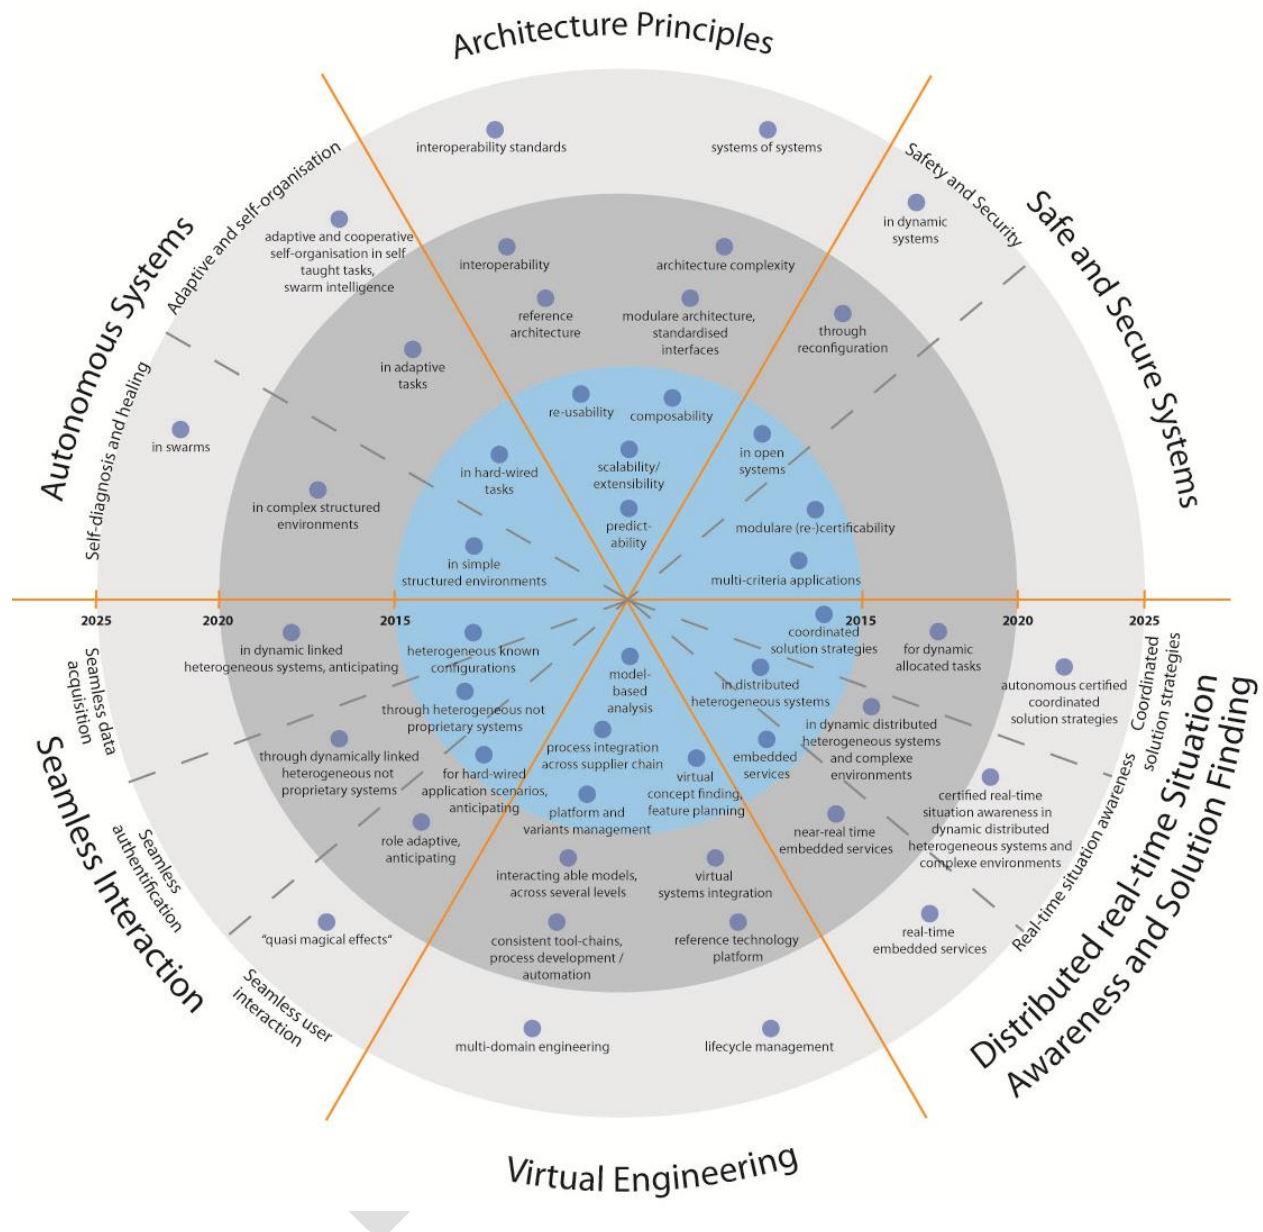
Architecture Principles

interoperability standards

systems of systems

Safety and Security

in dynamic systems

Safe and Secure Systems

Autonomous Systems

Adaptive and self-organisation

adaptive and cooperative self-organisation in self taught tasks, swarm intelligence

interoperability

architecture complexity

reference architecture

modulare architecture, standardised interfaces

through reconfiguration

in adaptive tasks

Self-diagnosis and healing

in swarms

re-usability

composability

in hard-wired tasks

scalability/ extensibility

in open systems

in complex structured environments

predict-ability

modulare (re-)certificability

in simple structured environments

multi-criteria applications

2025

2020

2015

2015

2020

2025

in dynamic linked heterogeneous systems, anticipating

heterogeneous known configurations

coordinated solution strategies

for dynamic allocated tasks

Seamless data acquisition

model-based analysis

autonomous certified coordinated solution strategies

Coordinated solution strategies

through heterogeneous not proprietary systems

in distributed heterogeneous systems

in dynamic distributed heterogeneous systems and complexe environments

through dynamically linked heterogeneous not proprietary systems

process integration across supplier chain

embedded services

for hard-wired application scenarios, anticipating

virtual concept finding, feature planning

certified real-time situation awareness in dynamic distributed heterogeneous systems and complexe environments

Seamless Interaction

platform and variants management

Seamless authentification

role adaptive, anticipating

near-real time embedded services

Real-time situation awareness

interacting able models, across several levels

virtual systems integration

Distributed real-time Situation Awareness and Solution Finding

"quasi magical effects"

consistent tool-chains, process development / automation

reference technology platform

real-time embedded services

Seamless user interaction

multi-domain engineering

lifecycle management

Virtual Engineering